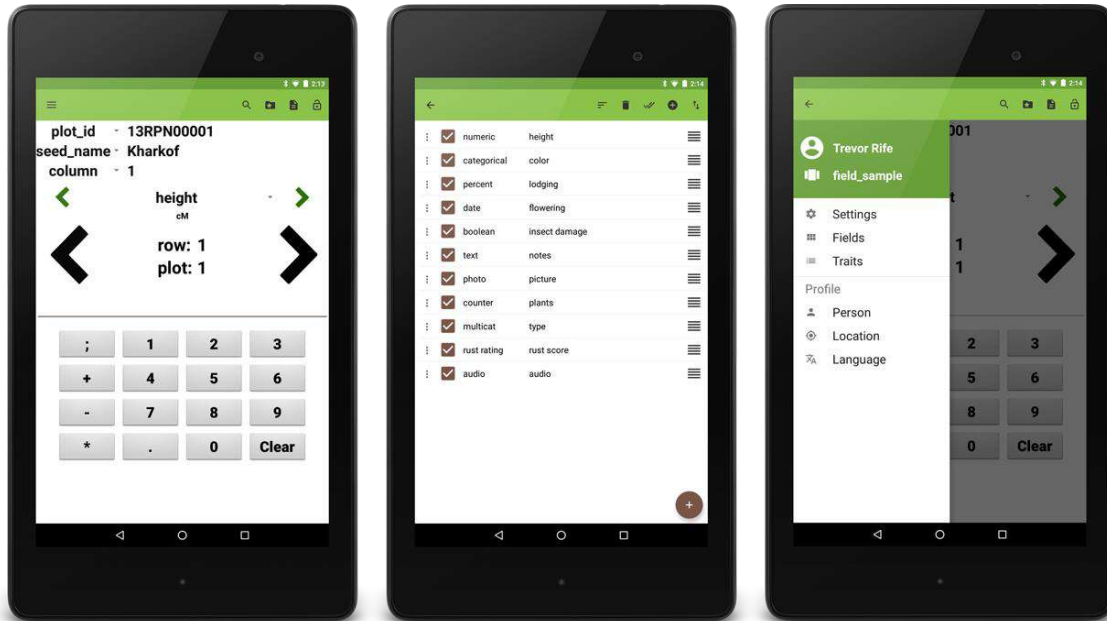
2:13

plot_id 13RPN00001
seed_name Kharkof
column 1

height
cM

row: 1
plot: 1

; 1 2 3
+ 4 5 6
- 7 8 9
* . 0 Clear

2:14

| | |
|---|---|
| numeric | height |
| categorical | color |
| percent | lodging |
| date | flowering |
| boolean | insect damage |
| text | notes |
| photo | picture |
| counter | plants |
| multicat | type |
| rust rating | rust score |
| audio | audio |

+

2:14

Trevor Rife
field_sample
Settings
Fields
Traits
Profile
Person
Location
Language

001
1
1
2 3
5 6
8 9
0 Clear